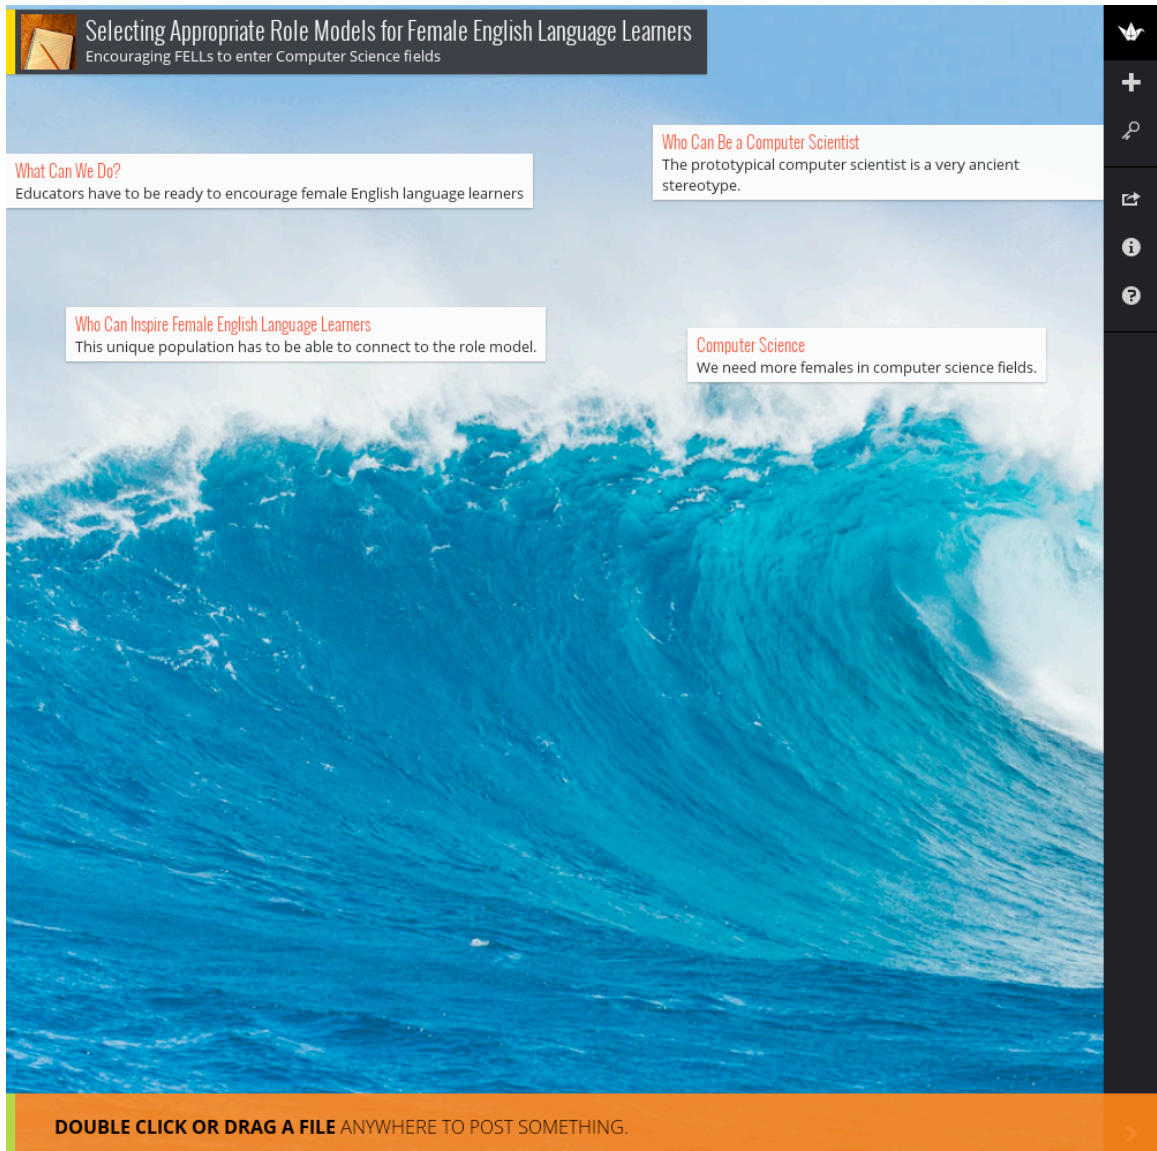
Selecting Appropriate Role Models for Female English Language Learners
Encouraging FELLs to enter Computer Science fields

Who Can Be a Computer Scientist
The prototypical computer scientist is a very ancient stereotype.

What Can We Do?
Educators have to be ready to encourage female English language learners

Who Can Inspire Female English Language Learners
This unique population has to be able to connect to the role model.

Computer Science
We need more females in computer science fields.

DOUBLE CLICK OR DRAG A FILE ANYWHERE TO POST SOMETHING.